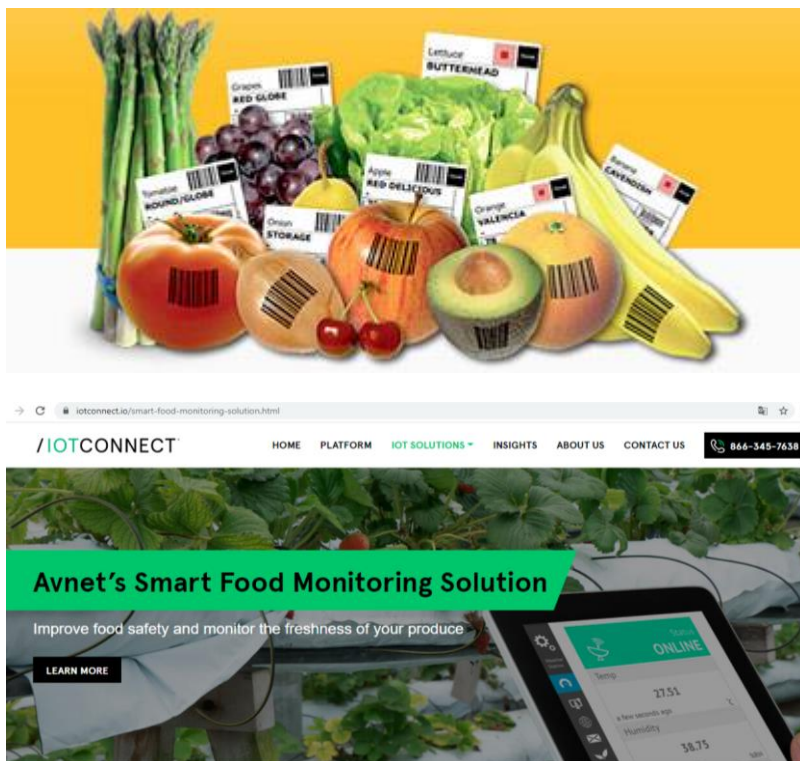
Lettuce
BUTTERHEAD

Grapes
RED GLOBE

Tomato
ROUND/GLOBE

Apple
RED DELICIOUS

Banana
CAVENDISH

Orange
VALENCIA

Onion
STORAGE

iotconnect.io/smart-food-monitoring-solution.html

/IOTCONNECT

HOME PLATFORM IOT SOLUTIONS INSIGHTS ABOUT US CONTACT US 866-345-7638

Avnet's Smart Food Monitoring Solution

Improve food safety and monitor the freshness of your produce

LEARN MORE

Status
ONLINE

Temp
27.51
a few seconds ago
Humidity
38.75